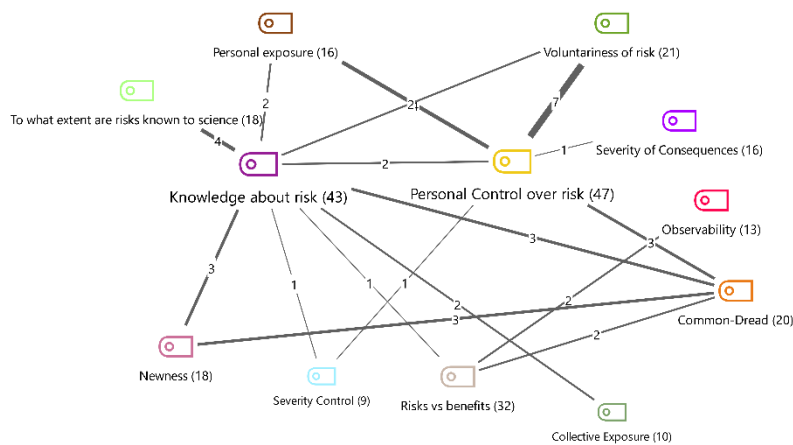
Personal exposure (16)

Voluntariness of risk (21)

To what extent are risks known to science (18)

Severity of Consequences (16)

Knowledge about risk (43)

Personal Control over risk (47)

Observability (13)

Common-Dread (20)

Newness (18)

Severity Control (9)

Risks vs benefits (32)

Collective Exposure (10)

2
2
7
4
2
1
3
3
3
1
1
1
2
2
3
2